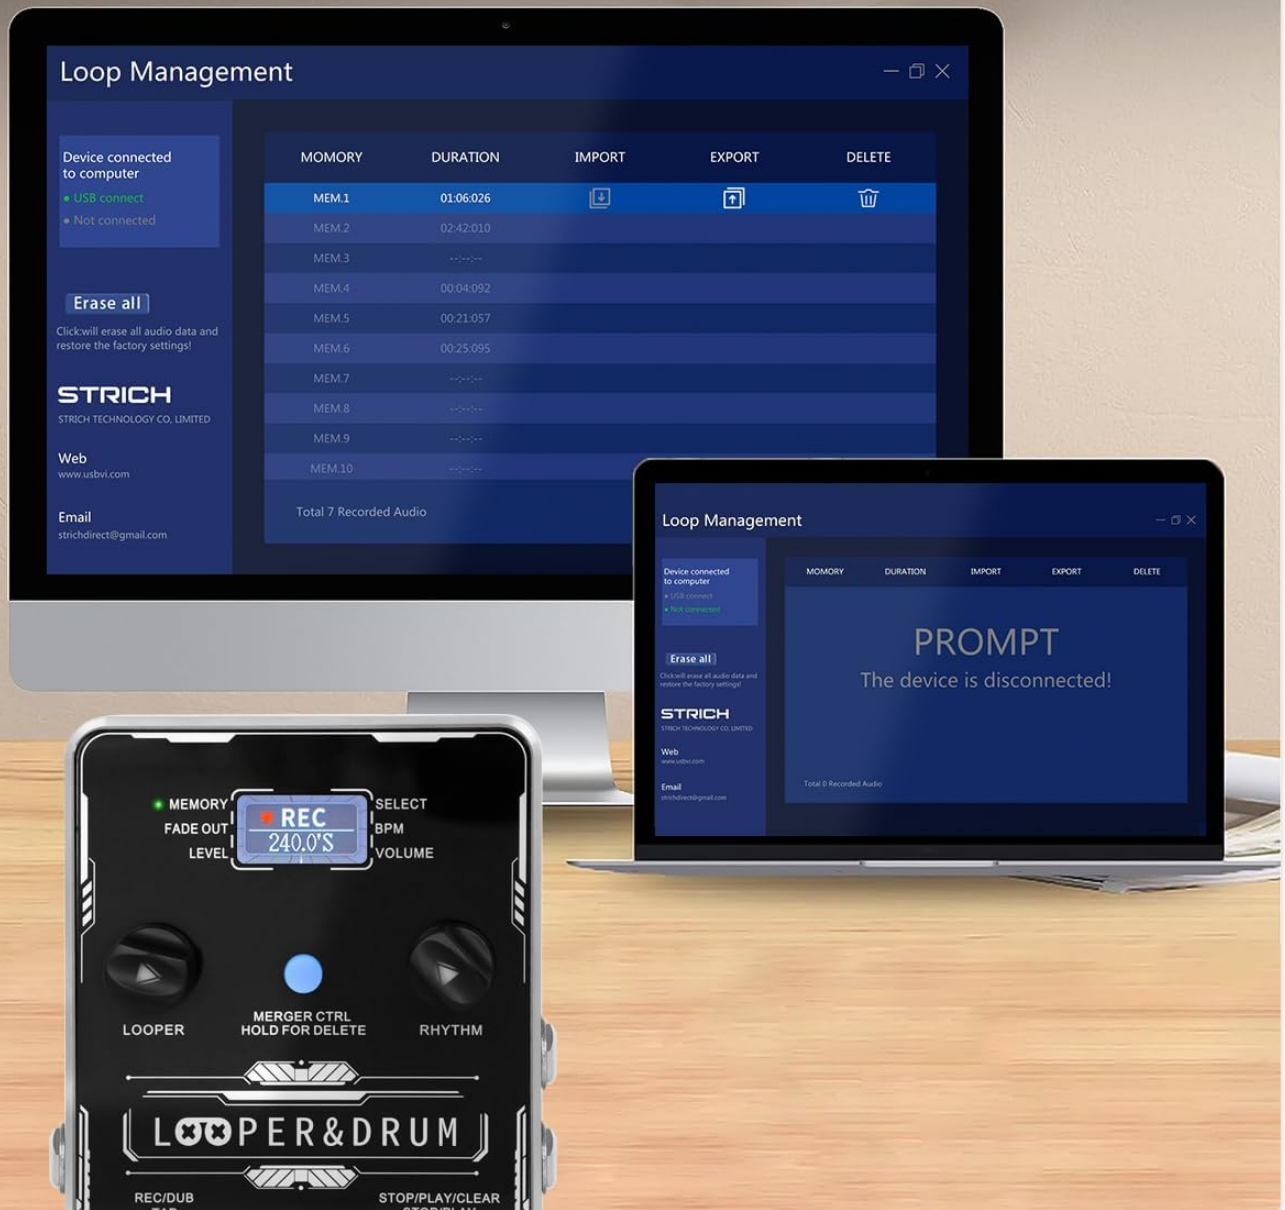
Loop Management

Device connected to computer
● USB connect
● Not connected

Erase all
Click:will erase all audio data and restore the factory settings!

STRICH
STRICH TECHNOLOGY CO., LIMITED

Web
www.usbvi.com

Email
strichdirect@gmail.com

| MOMORY | DURATION | IMPORT | EXPORT | DELETE |
|---|---|---|---|---|
| MEM.1 | 01:06:026 | | | |
| MEM.2 | 02:42:010 | | | |
| MEM.3 | --:--:-- | | | |
| MEM.4 | 00:04:092 | | | |
| MEM.5 | 00:21:057 | | | |
| MEM.6 | 00:25:095 | | | |
| MEM.7 | --:--:-- | | | |
| MEM.8 | --:--:-- | | | |
| MEM.9 | --:--:-- | | | |
| MEM.10 | --:--:-- | | | |

Total 7 Recorded Audio

Loop Management

Device connected to computer
● USB connect
● Not connected

Erase all
Click:will erase all audio data and restore the factory settings!

STRICH
STRICH TECHNOLOGY CO., LIMITED

Web
www.usbvi.com

Email
strichdirect@gmail.com

| MOMORY | DURATION | IMPORT | EXPORT | DELETE |
|---|---|---|---|---|

PROMPT
The device is disconnected!

Total 0 Recorded Audio

MEMORY
FADE OUT
LEVEL
REC
240.0'S
SELECT
BPM
VOLUME

LOOPER
MERGER CTRL
HOLD FOR DELETE
RHYTHM

LOOPER&DRUM

REC/DUB
STOP/PLAY/CLEAR